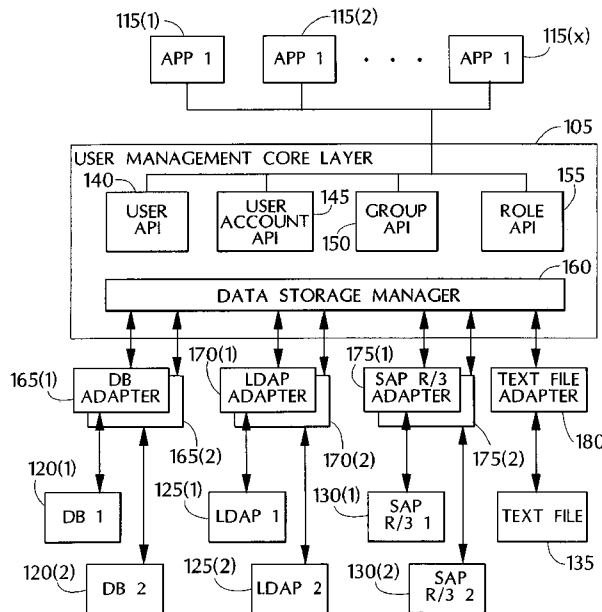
115(1)
115(2)
APP 1
APP 1
• • •
APP 1
115(x)

105
USER MANAGEMENT CORE LAYER
140
USER API
USER ACCOUNT API
145
GROUP API
150
ROLE API
155

160
DATA STORAGE MANAGER

165(1)
DB ADAPTER
165(2)
170(1)
LDAP ADAPTER
170(2)
175(1)
SAP R/3 ADAPTER
175(2)
TEXT FILE ADAPTER
180

120(1)
DB 1
125(1)
LDAP 1
130(1)
SAP R/3 1
TEXT FILE
135

120(2)
DB 2
125(2)
LDAP 2
130(2)
SAP R/3 2